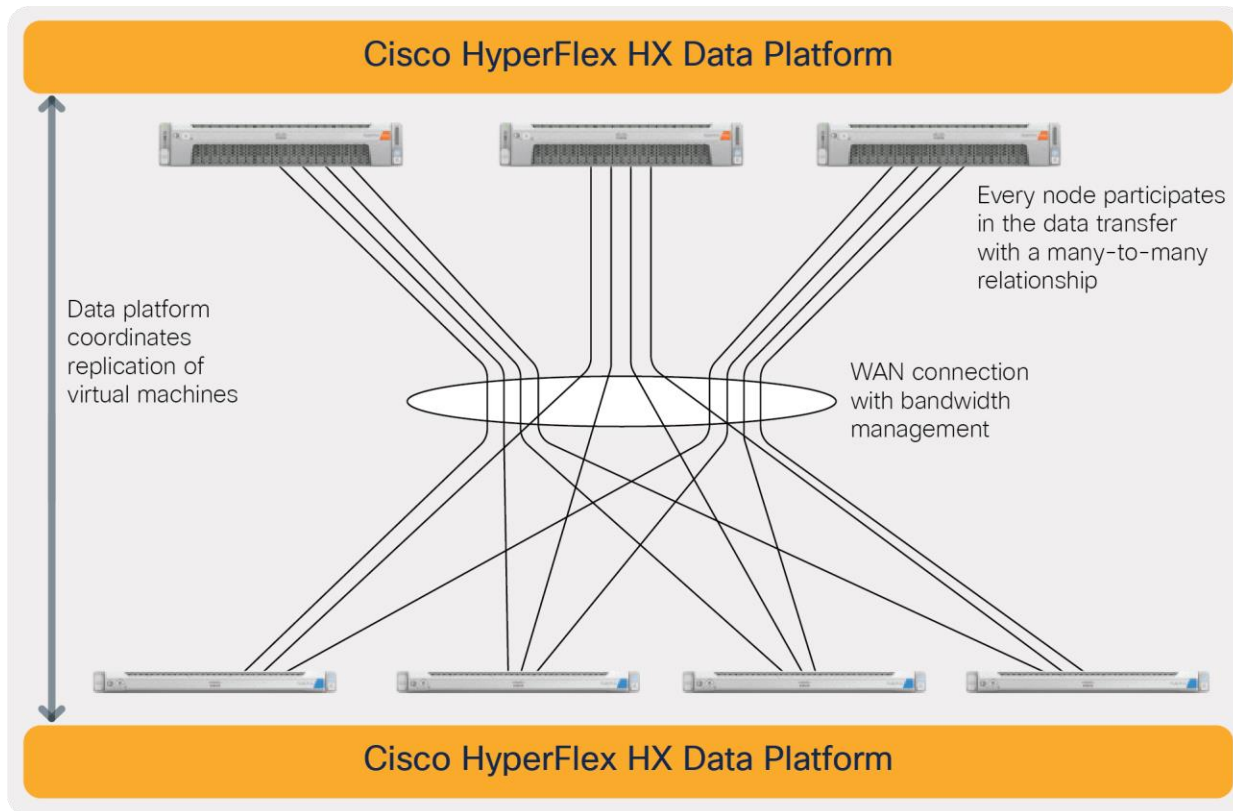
Cisco HyperFlex HX Data Platform

Every node participates in the data transfer with a many-to-many relationship

Data platform coordinates replication of virtual machines

WAN connection with bandwidth management

Cisco HyperFlex HX Data Platform